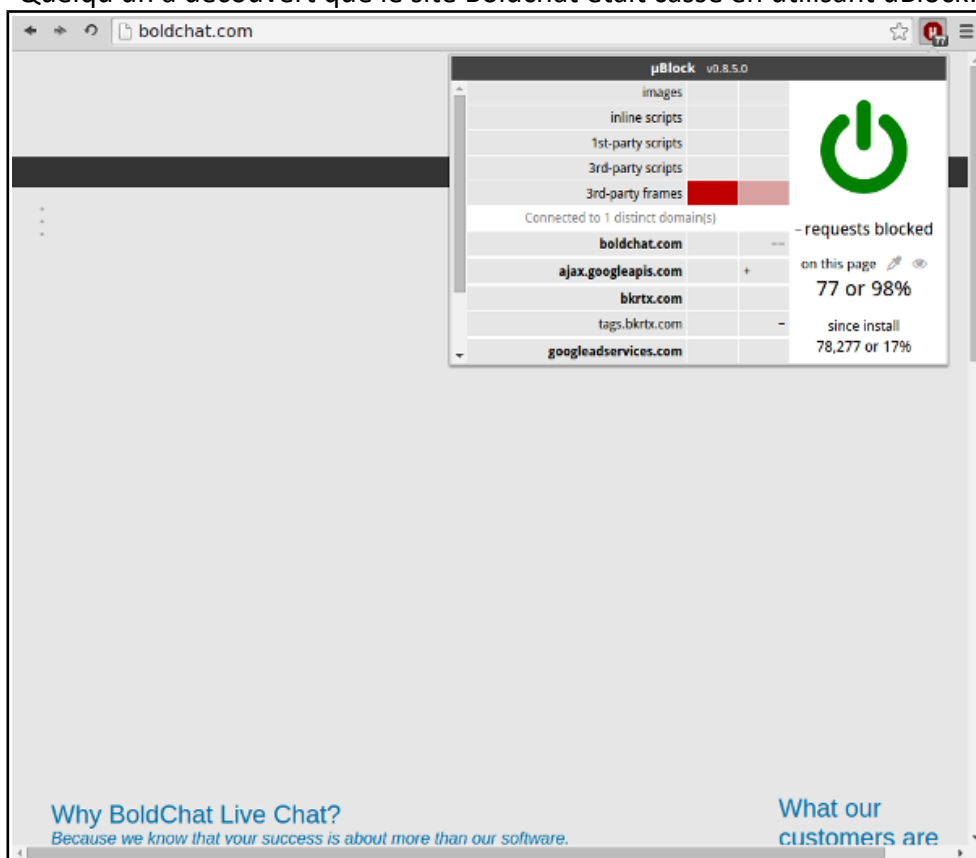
boldchat.com

µBlock v0.8.5.0

images
inline scripts
1st-party scripts
3rd-party scripts
3rd-party frames
Connected to 1 distinct domain(s)
boldchat.com --
ajax.googleapis.com +
bkrtx.com
tags.bkrtx.com -
googleadservices.com

- requests blocked
on this page
77 or 98%
since install
78,277 or 17%

Why BoldChat Live Chat?
Because we know that your success is about more than our software.

What our customers are